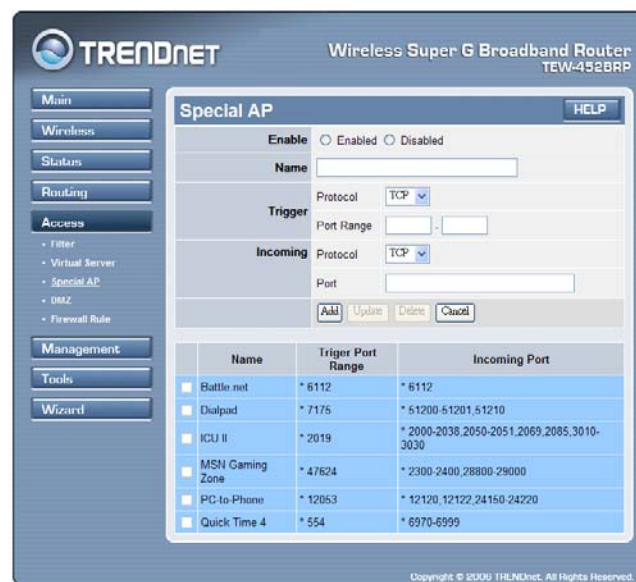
TRENDnET

Wireless Super G Broadband Router
TEW-452BRP

Main
Wireless
Status
Routing
Access
- Filter
- Virtual Server
- Special AP
- DMZ
- Firewall Rule
Management
Tools
Wizard

Special AP

HELP

Enable ○ Enabled ○ Disabled

Name

Trigger Protocol TCP

Port Range -

Incoming Protocol TCP

Port

Add Update Delete Cancel

| | Name | Triger Port Range | Incoming Port |
|---|---|---|---|
| | Battle.net | * 6112 | * 6112 |
| | Dialpad | * 7175 | * 51200-51201,51210 |
| | ICU II | * 2019 | * 2000-2038,2050-2051,2069,2085,3010-3030 |
| | MSN Gaming Zone | * 47624 | * 2300-2400,28800-29000 |
| | PC-to-Phone | * 12053 | * 12120,12122,24150-24220 |
| | Quick Time 4 | * 554 | * 6970-6999 |

Copyright © 2006 TRENDnet. All Rights Reserved.